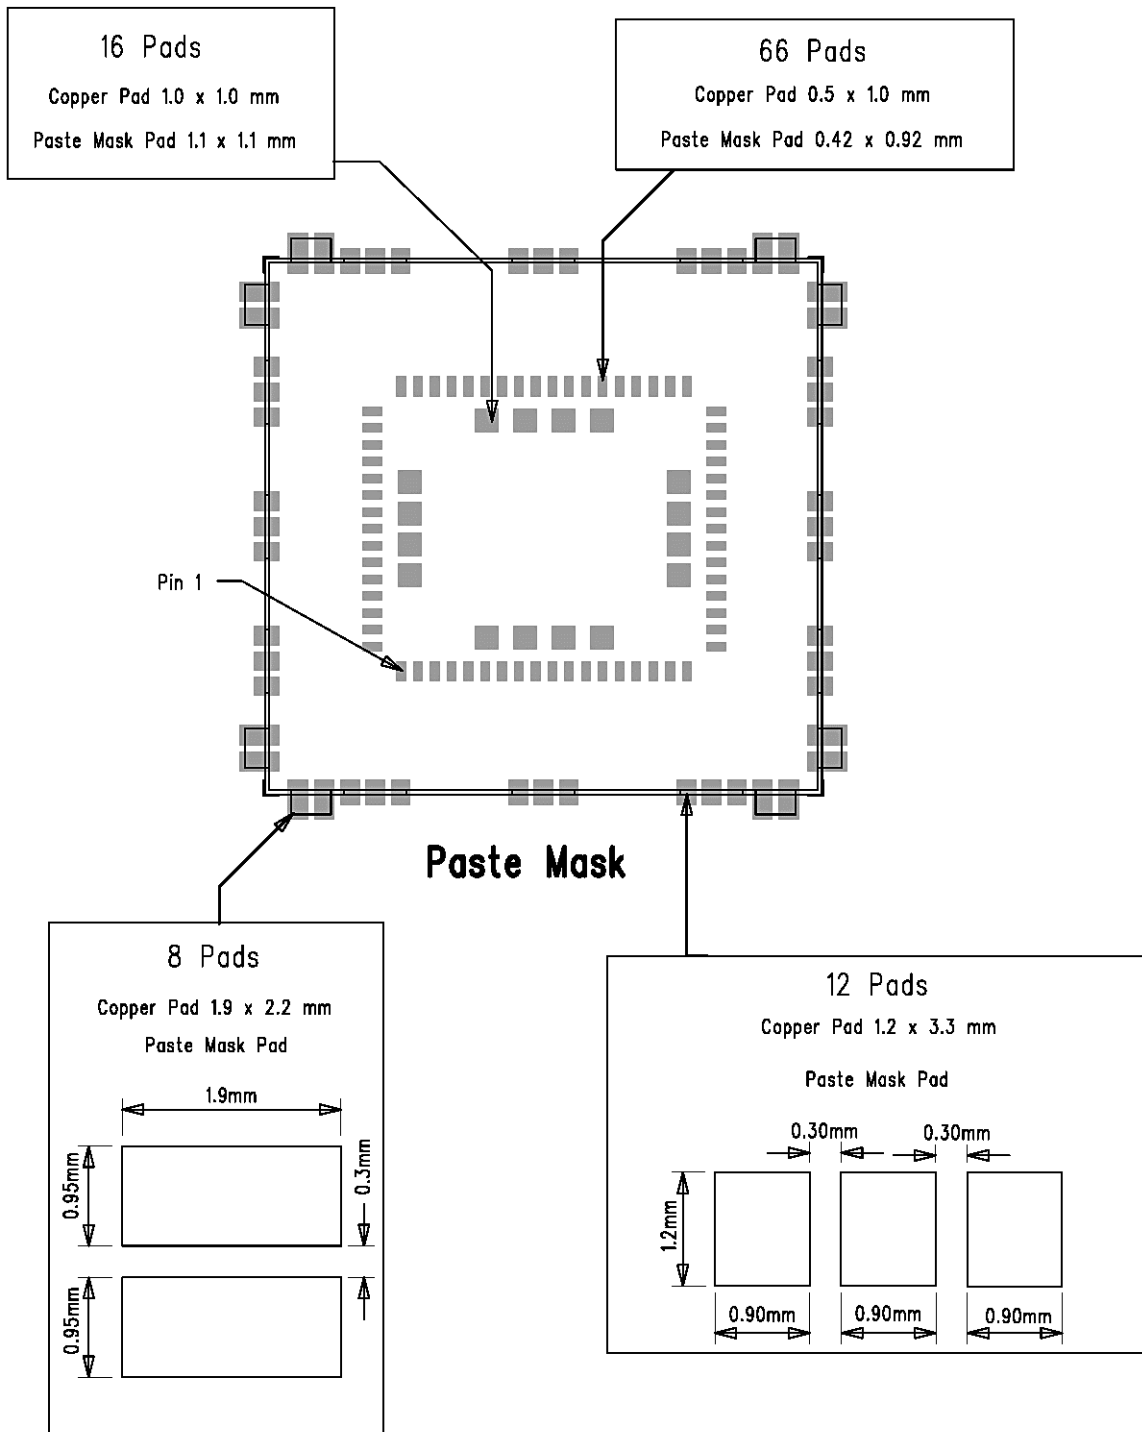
16 Pads

Copper Pad 1.0 x 1.0 mm

Paste Mask Pad 1.1 x 1.1 mm

66 Pads

Copper Pad 0.5 x 1.0 mm

Paste Mask Pad 0.42 x 0.92 mm

Pin 1

Paste Mask

8 Pads

Copper Pad 1.9 x 2.2 mm

Paste Mask Pad

1.9mm

0.95mm

0.3mm

0.95mm

12 Pads

Copper Pad 1.2 x 3.3 mm

Paste Mask Pad

0.30mm

0.30mm

1.2mm

0.90mm

0.90mm

0.90mm